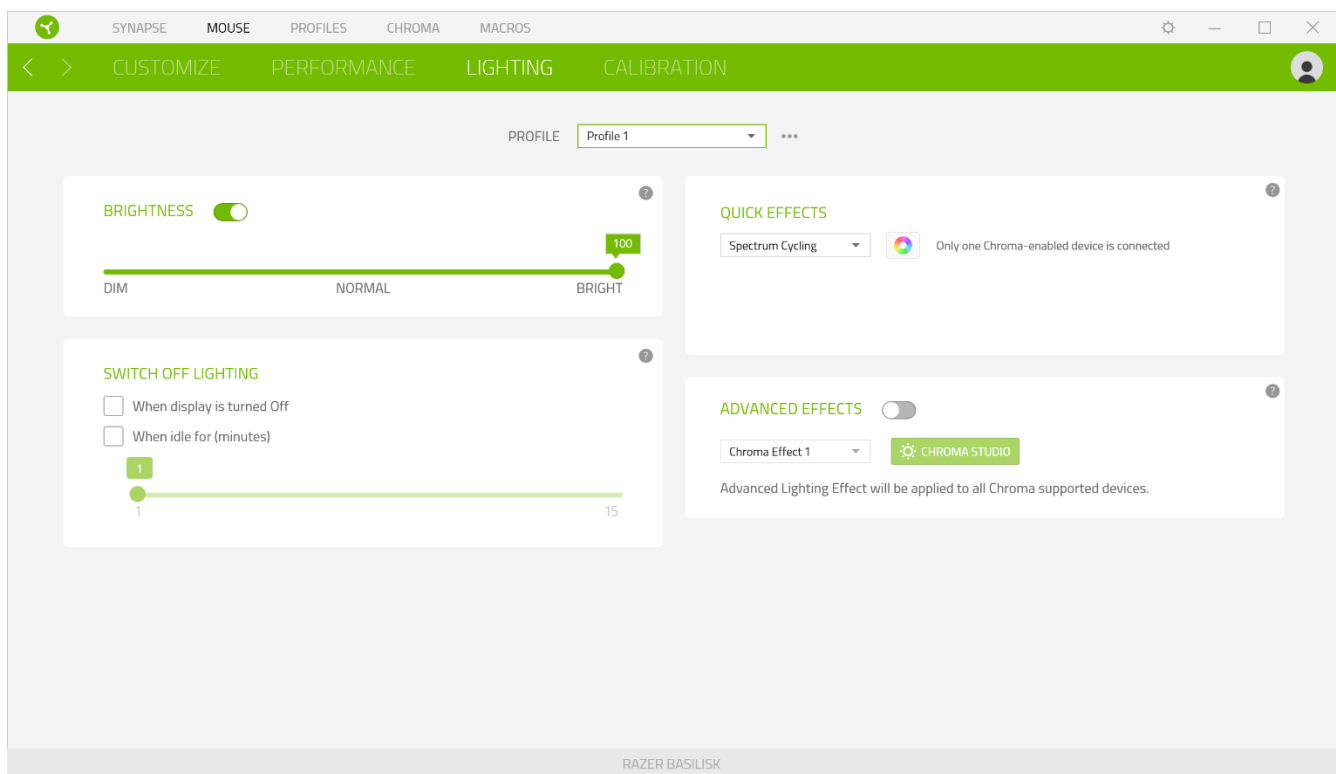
SYNAPSE MOUSE PROFILES CHROMA MACROS

CUSTOMIZE PERFORMANCE LIGHTING CALIBRATION

PROFILE Profile 1 •••

BRIGHTNESS

100

DIM NORMAL BRIGHT

SWITCH OFF LIGHTING

When display is turned Off

When idle for (minutes)

1

1 15

QUICK EFFECTS

Spectrum Cycling

Only one Chroma-enabled device is connected

ADVANCED EFFECTS

Chroma Effect 1

CHROMA STUDIO

Advanced Lighting Effect will be applied to all Chroma supported devices.

RAZER BASILISK